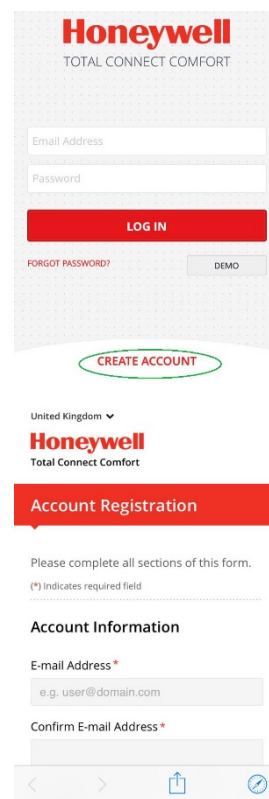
Honeywell
TOTAL CONNECT COMFORT

Email Address

Password

LOG IN

FORGOT PASSWORD?

DEMO

CREATE ACCOUNT

United Kingdom

Honeywell
Total Connect Comfort

Account Registration

Please complete all sections of this form.

(*) Indicates required field

Account Information

E-mail Address*

e.g. user@domain.com

Confirm E-mail Address*